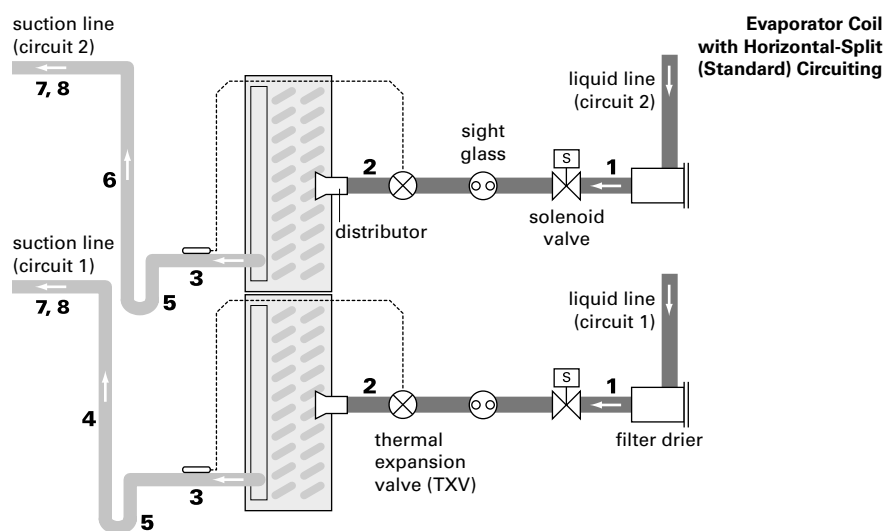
Evaporator Coil with Horizontal-Split (Standard) Circuiting

suction line (circuit 2)

7, 8

6

suction line (circuit 1)

7, 8

5

3

4

3

5

2

distributor

sight glass

S

1

solenoid valve

liquid line (circuit 2)

liquid line (circuit 1)

2

S

1

thermal expansion valve (TXV)

filter drier